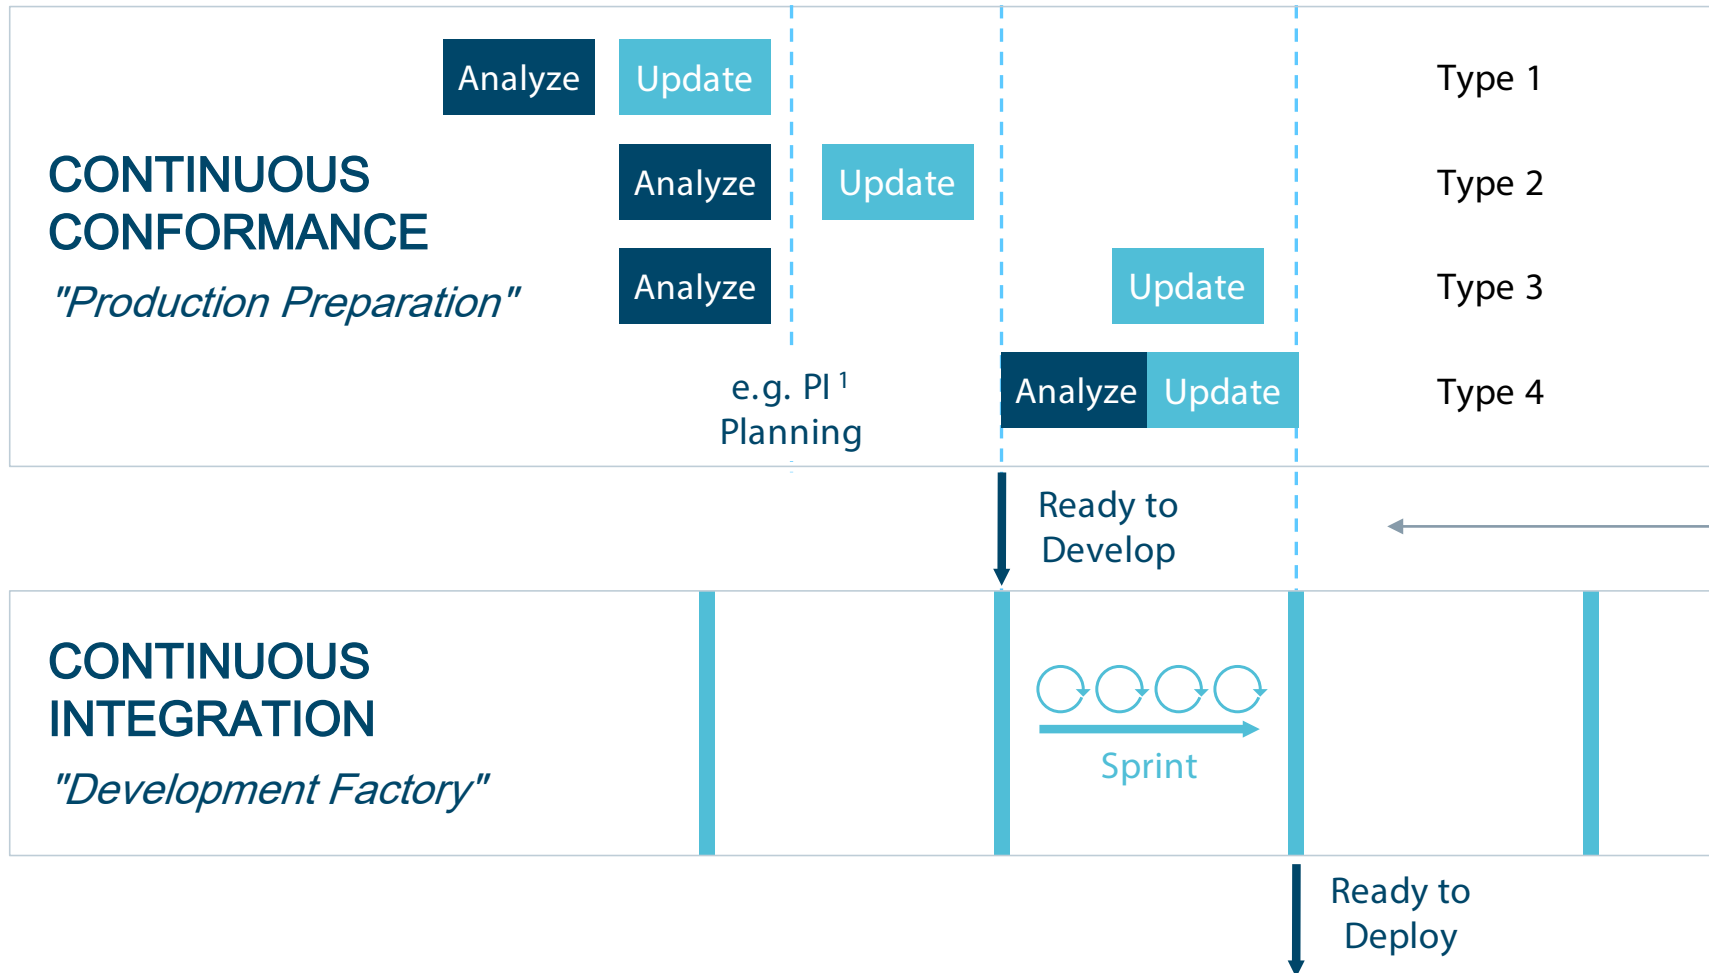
CONTINUOUS CONFORMANCE
"Production Preparation"

Analyze Update Type 1

Analyze Update Type 2

Analyze Update Type 3

e.g. PI $^1$ Planning

Analyze Update Type 4

Ready to Develop

CONTINUOUS INTEGRATION
"Development Factory"

Sprint

Ready to Deploy